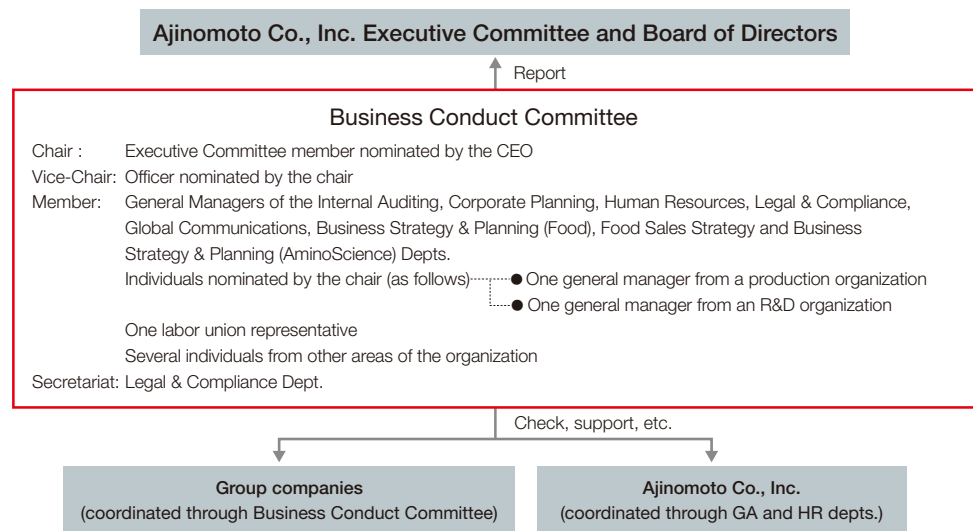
Ajinomoto Co., Inc. Executive Committee and Board of Directors

Report

Business Conduct Committee

Chair : Executive Committee member nominated by the CEO
Vice-Chair: Officer nominated by the chair
Member: General Managers of the Internal Auditing, Corporate Planning, Human Resources, Legal & Compliance, Global Communications, Business Strategy & Planning (Food), Food Sales Strategy and Business Strategy & Planning (AminoScience) Depts.
Individuals nominated by the chair (as follows)
● One general manager from a production organization
● One general manager from an R&D organization
One labor union representative
Several individuals from other areas of the organization
Secretariat: Legal & Compliance Dept.

Check, support, etc.

Group companies
(coordinated through Business Conduct Committee)

Ajinomoto Co., Inc.
(coordinated through GA and HR depts.)